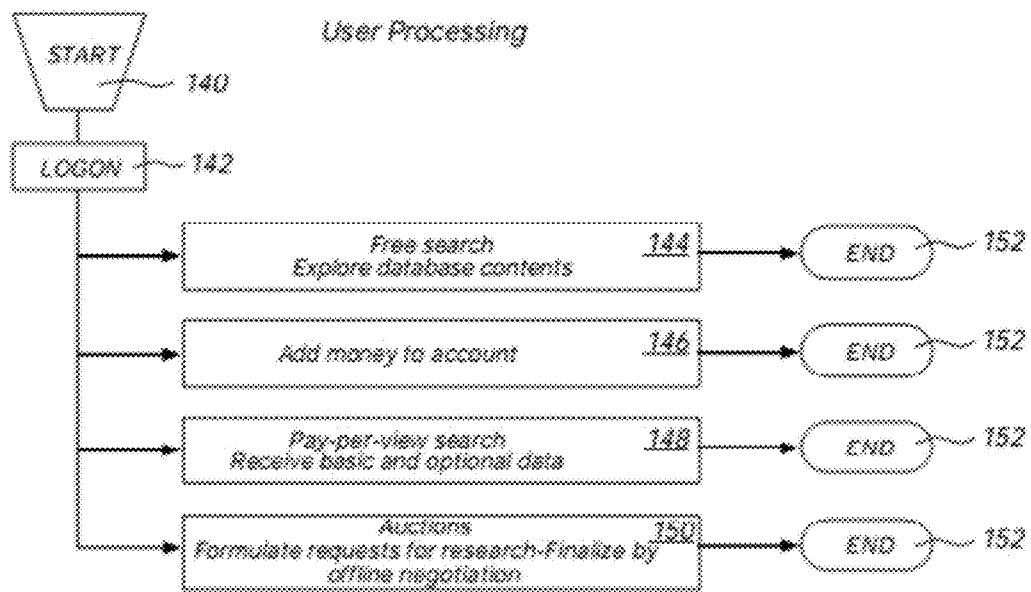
User Processing

START

140

LOGON

142

Free search
Explore database contents

144

END

152

Add money to account

146

END

152

Pay-per-view search
Receive basic and optional data

148

END

152

Auctions
Formulate requests for research-Finalize by offline negotiation

150

END

152